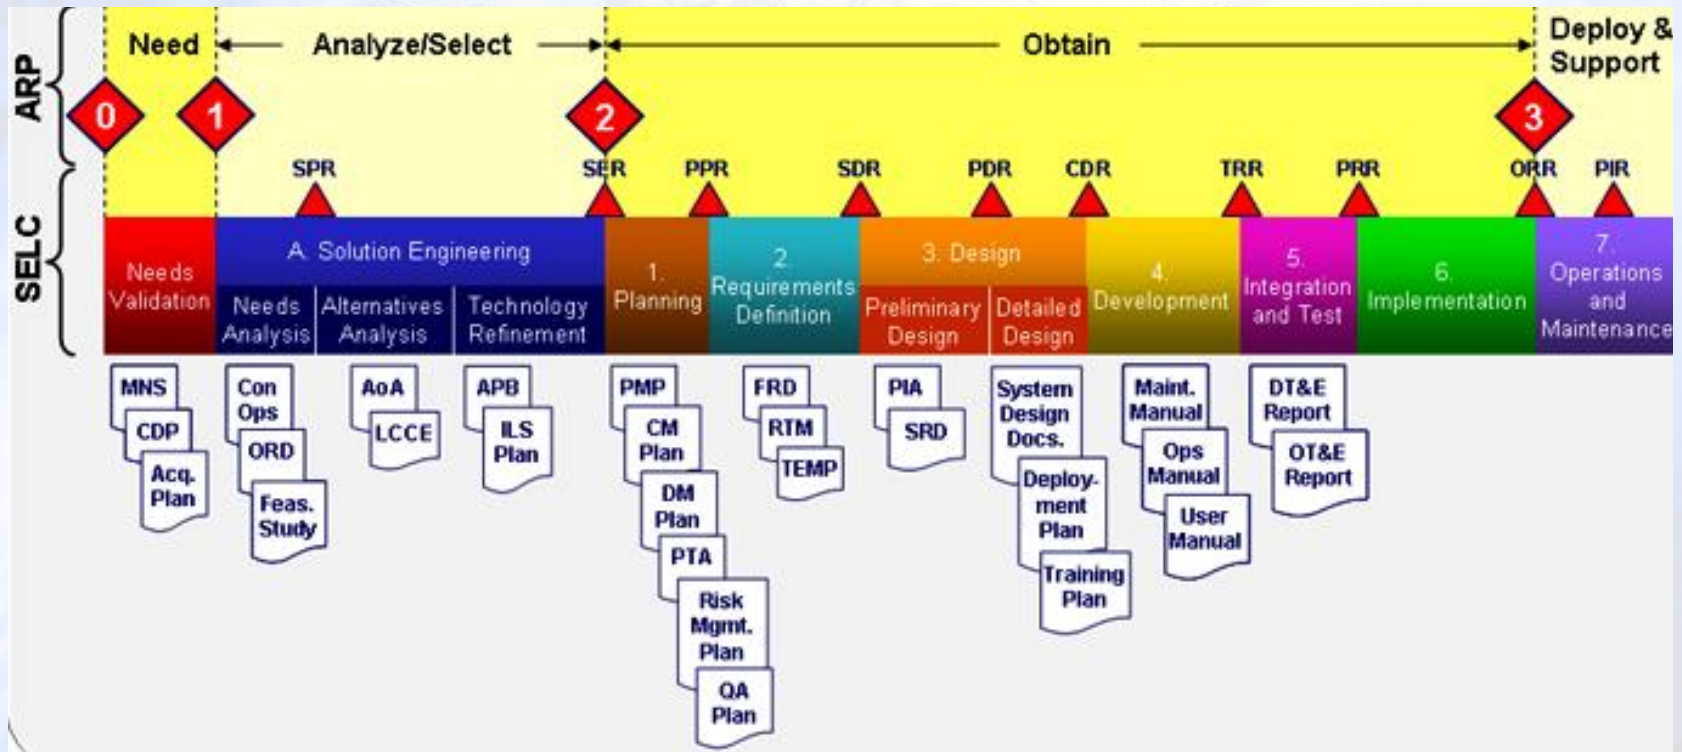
ARP

Need Analyze/Select Obtain Deploy & Support

0 1 2 3

SPR SER PPR SDR PDR CDR TRR PRR ORR PIR

SELC

Needs Validation

A. Solution Engineering

Needs Analysis

Alternatives Analysis

Technology Refinement

1. Planning

2. Requirements Definition

3. Design

Preliminary Design

Detailed Design

4. Development

5. Integration and Test

6. Implementation

7. Operations and Maintenance

MNS

CDP

Acq. Plan

Con Ops

ORD

Feas. Study

AoA

LCCE

APB

ILS Plan

PMP

CM Plan

DM Plan

PTA

Risk Mgmt. Plan

QA Plan

FRD

RTM

TEMP

PIA

SRD

System Design Docs.

Deploy-ment Plan

Training Plan

Maint. Manual

Ops Manual

User Manual

DT&E Report

OT&E Report